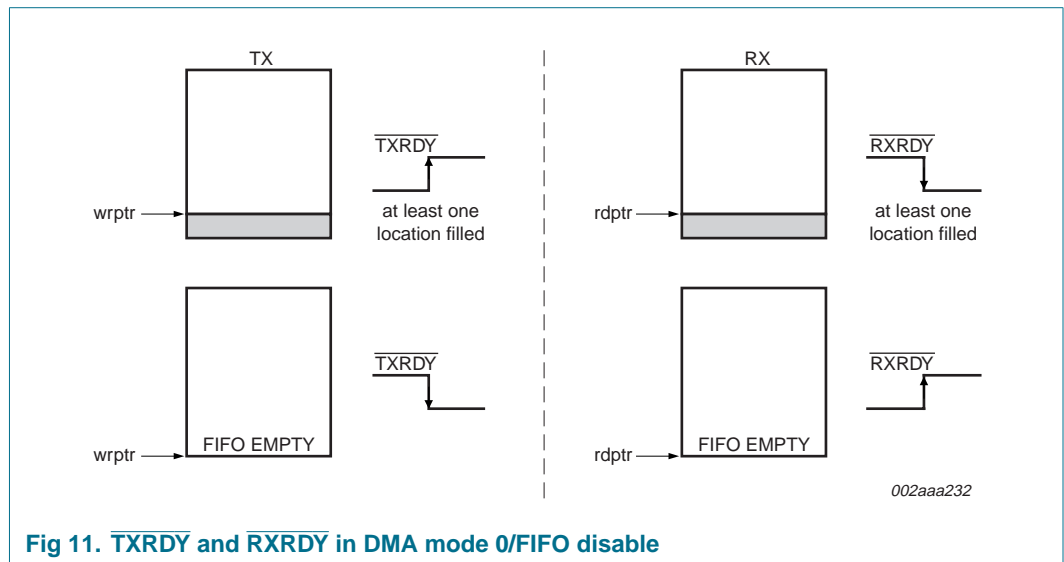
TX

$\overline{TXRDY}$

wrptr

at least one location filled

$\overline{TXRDY}$

wrptr

FIFO EMPTY

RX

$\overline{RXRDY}$

rdptr

at least one location filled

$\overline{RXRDY}$

rdptr

FIFO EMPTY

002aaa232

Fig 11. $\overline{TXRDY}$ and $\overline{RXRDY}$ in DMA mode 0/FIFO disable